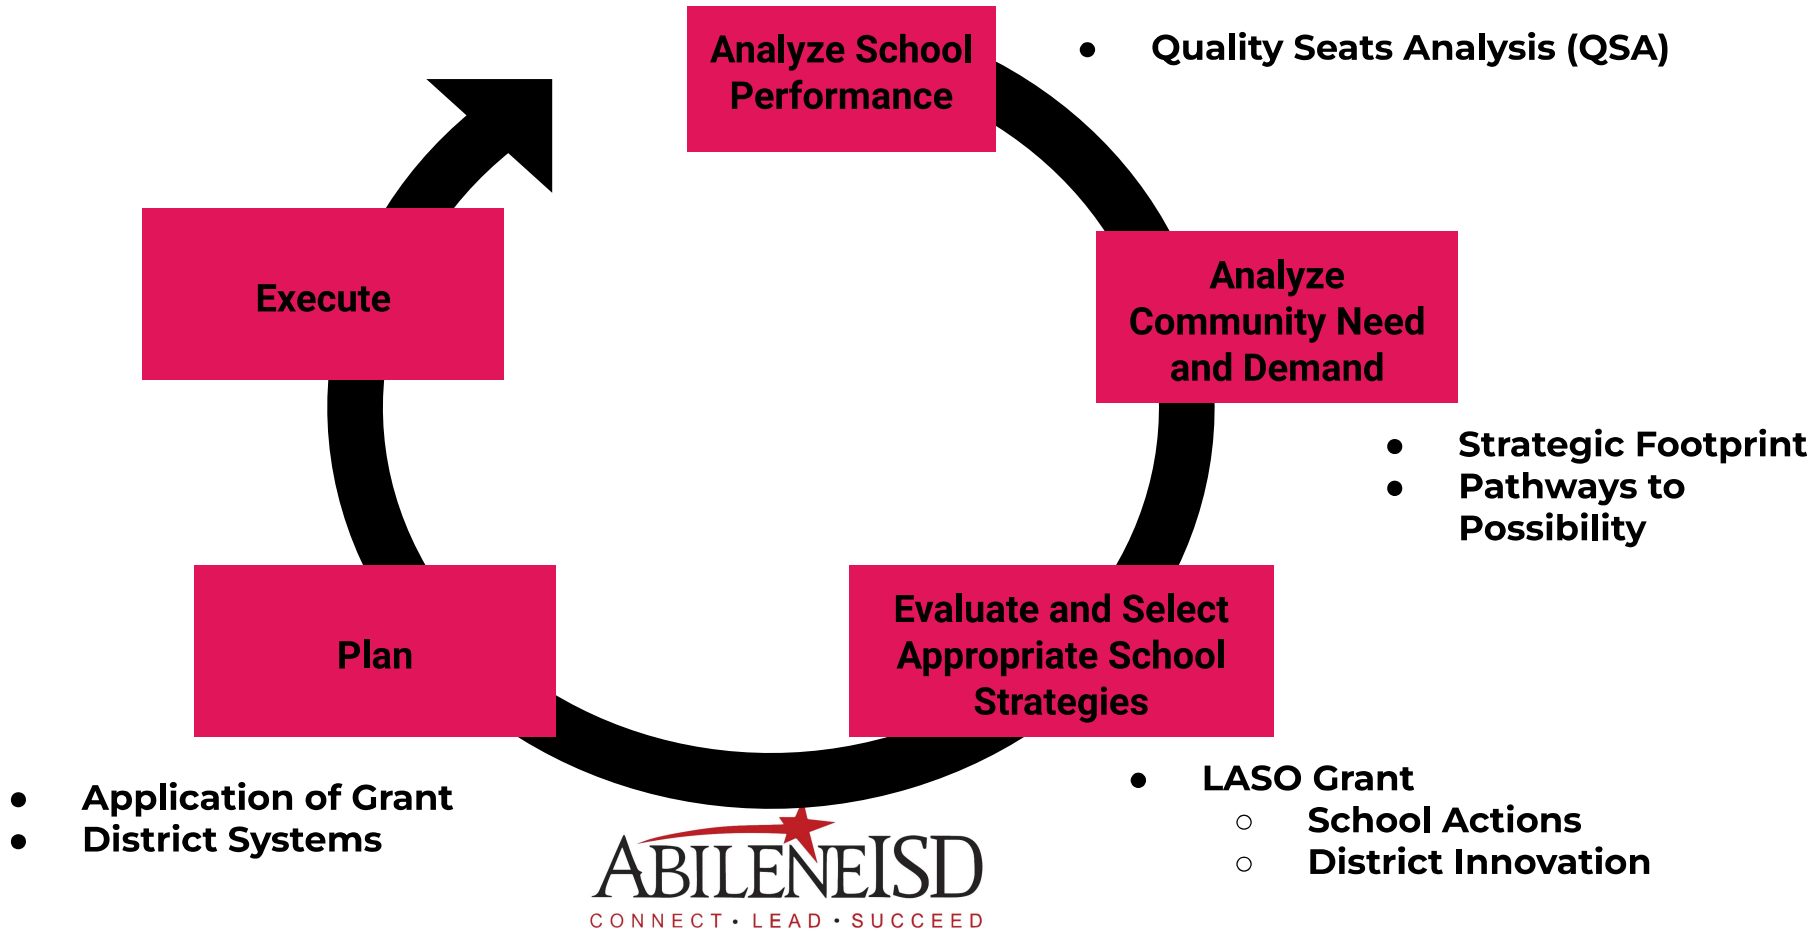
Analyze School Performance

- Quality Seats Analysis (QSA)

Analyze Community Need and Demand

- Strategic Footprint
- Pathways to Possibility

Evaluate and Select Appropriate School Strategies

- LASO Grant
  - School Actions
  - District Innovation

Plan

- Application of Grant
- District Systems

Execute

ABILENEISD
CONNECT · LEAD · SUCCEED